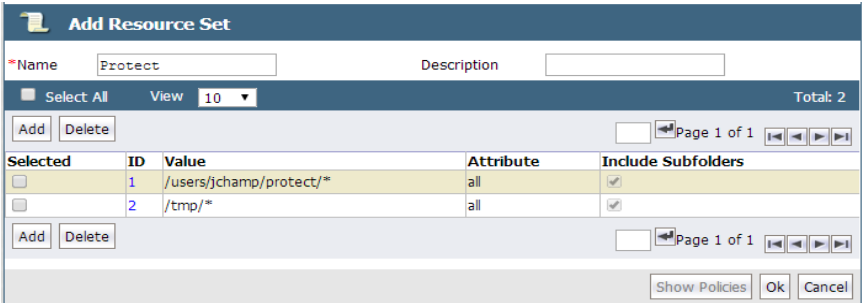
Add Resource Set

*Name Protect

Description

Select All View 10

Total: 2

Add Delete

Page 1 of 1

| Selected | ID | Value | Attribute | Include Subfolders |
|---|---|---|---|---|
| | 1 | /users/jchamp/protect/* | all | |
| | 2 | /tmp/* | all | |

Add Delete

Page 1 of 1

Show Policies Ok Cancel